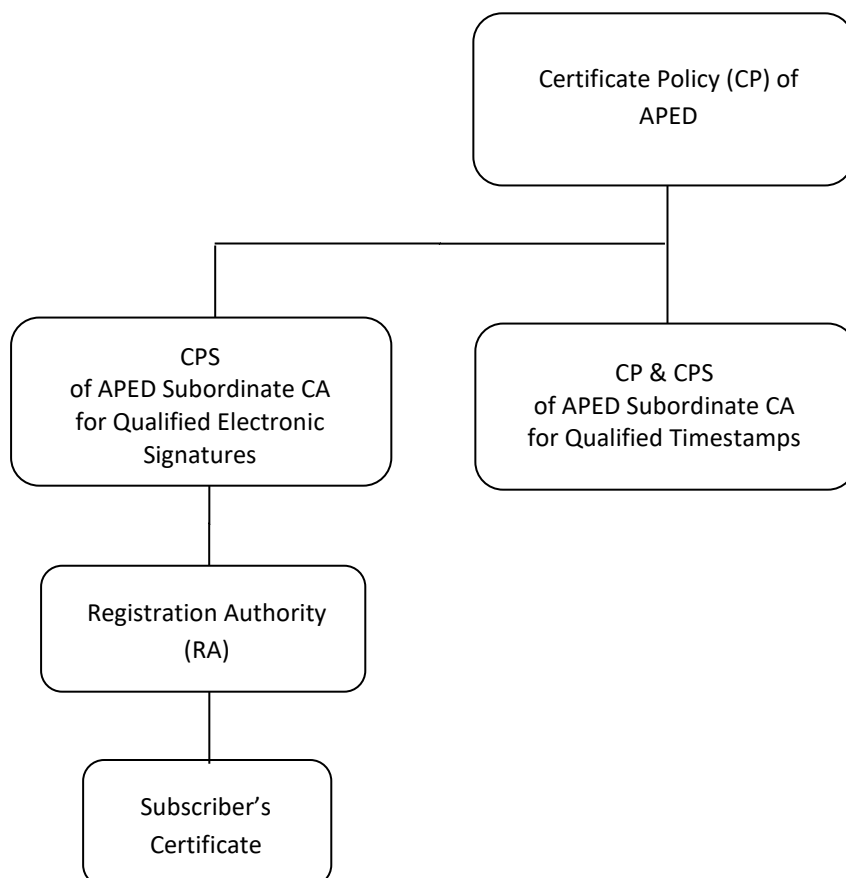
Certificate Policy (CP) of APED

CPS of APED Subordinate CA for Qualified Electronic Signatures

CP & CPS of APED Subordinate CA for Qualified Timestamps

Registration Authority (RA)

Subscriber’s Certificate